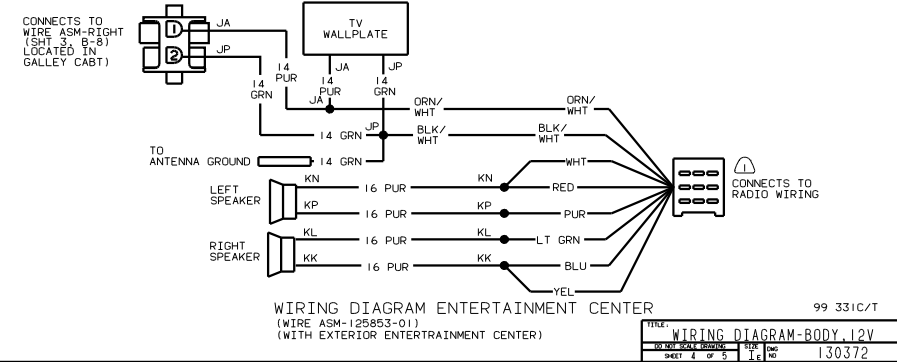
CONNECTS TO WIRE ASM-RIGHT (SHT 3, B-8) LOCATED IN GALLEY CABT)

1

2

JA

JP

TV WALLPLATE

14 PUR

14 GRN

JA

14 PUR

JP

14 GRN

JA

ORN/ WHT

ORN/ WHT

JP

14 GRN

BLK/ WHT

BLK/ WHT

TO ANTENNA GROUND

14 GRN

WHT

1

CONNECTS TO RADIO WIRING

LEFT SPEAKER

KN

16 PUR

KN

RED

KP

16 PUR

KP

PUR

RIGHT SPEAKER

KL

16 PUR

KL

LT GRN

KK

16 PUR

KK

BLU

YEL

WIRING DIAGRAM ENTERTAINMENT CENTER
(WIRE ASM-125853-01)
(WITH EXTERIOR ENTRETRAINMENT CENTER)

99 331C/T

TITLE:
WIRING DIAGRAM-BODY,12V

DO NOT SCALE DRAWING
SHEET 4 OF 5
SIZE 1E
DWG NO 130372